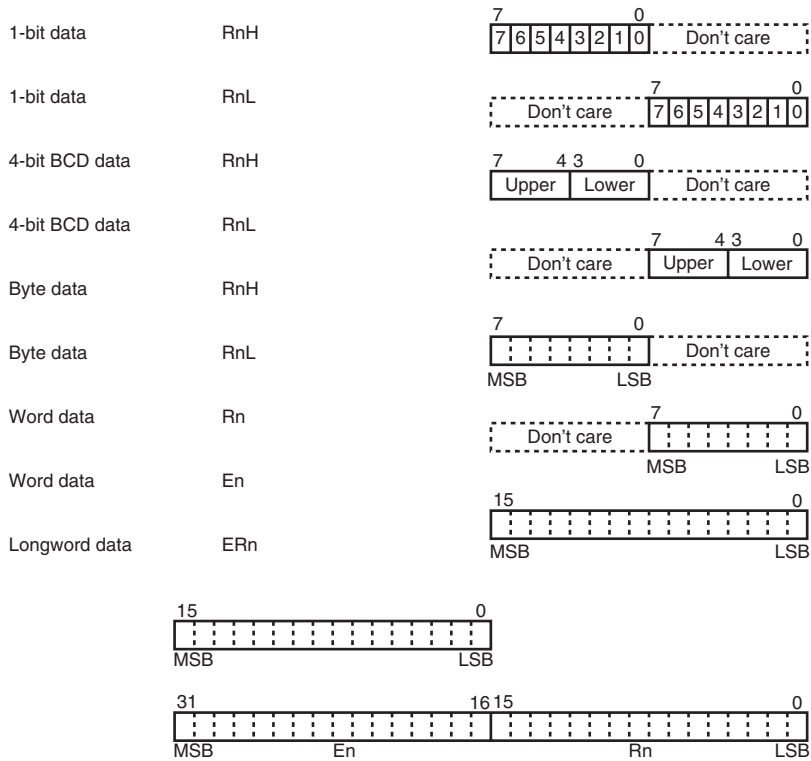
1-bit data RnH
7 0
7 6 5 4 3 2 1 0 Don't care

1-bit data RnL
7 0
Don't care 7 6 5 4 3 2 1 0

4-bit BCD data RnH
7 4 3 0
Upper Lower Don't care

4-bit BCD data RnL
7 4 3 0
Don't care Upper Lower

Byte data RnH
7 0
Don't care
MSB LSB

Byte data RnL
7 0
Don't care
MSB LSB

Word data Rn
15 0
MSB LSB

Word data En
15 0
MSB LSB

Longword data ERn
31 16 15 0
MSB En Rn LSB